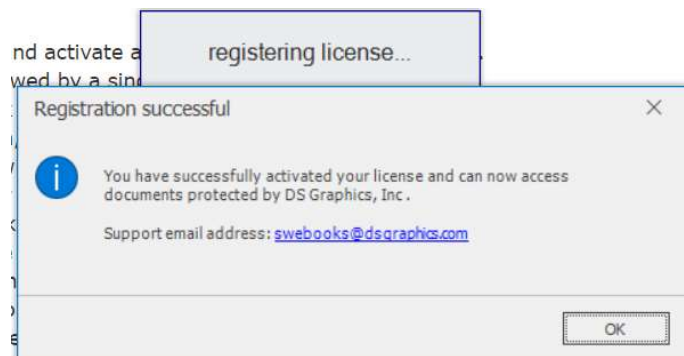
nd activate a
wed by a sin

registering license...

Registration successful

You have successfully activated your license and can now access documents protected by DS Graphics, Inc .

Support email address: swebooks@dsgraphics.com

OK